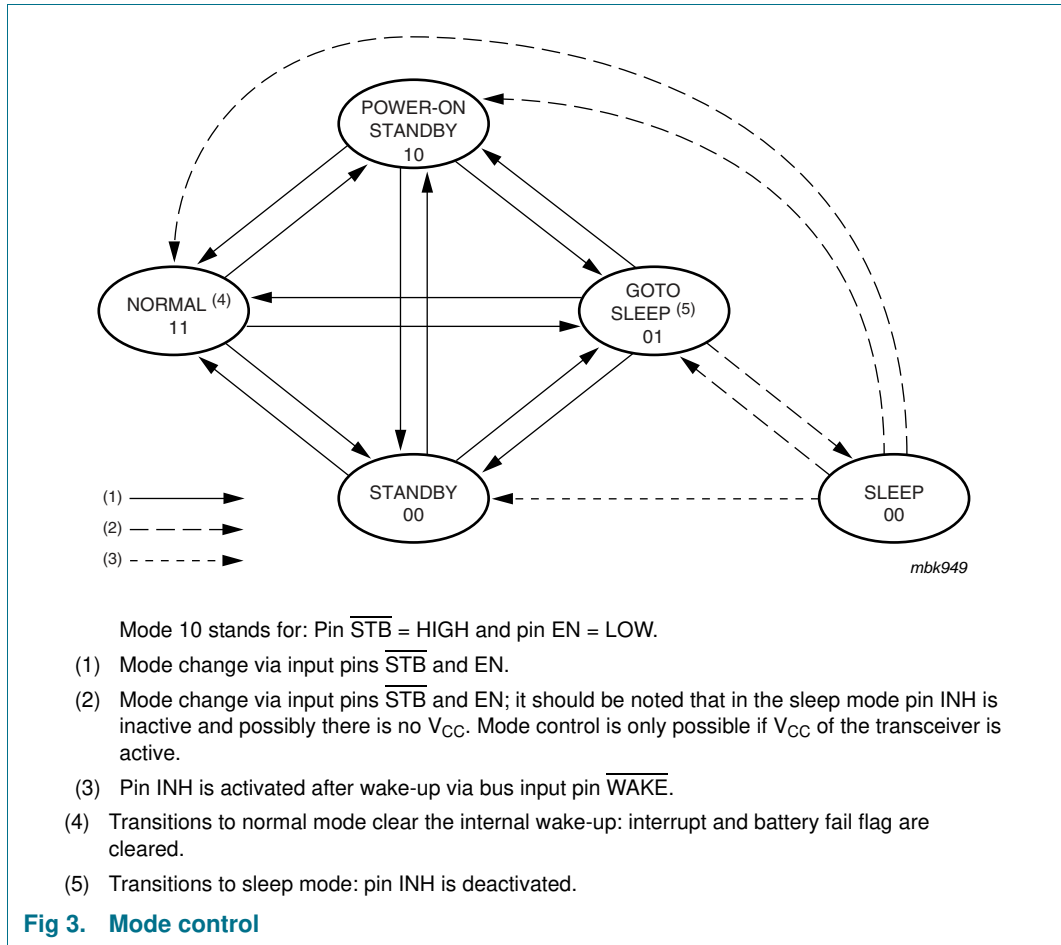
POWER-ON STANDBY 10

NORMAL $^{(4)}$ 11

GOTO SLEEP $^{(5)}$ 01

STANDBY 00

SLEEP 00

(1)

(2)

(3)

mbk949

Mode 10 stands for: Pin $\overline{STB}$ = HIGH and pin EN = LOW.

(1) Mode change via input pins $\overline{STB}$ and EN.

(2) Mode change via input pins $\overline{STB}$ and EN; it should be noted that in the sleep mode pin INH is inactive and possibly there is no $V_{CC}$. Mode control is only possible if $V_{CC}$ of the transceiver is active.

(3) Pin INH is activated after wake-up via bus input pin $\overline{WAKE}$.

(4) Transitions to normal mode clear the internal wake-up: interrupt and battery fail flag are cleared.

(5) Transitions to sleep mode: pin INH is deactivated.

Fig 3. Mode control